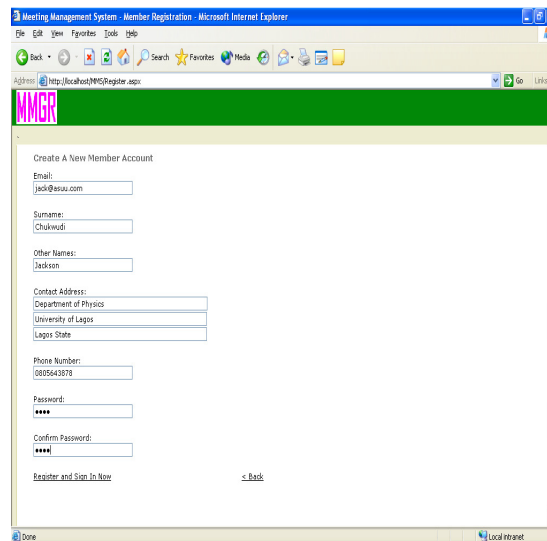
Meeting Management System - Member Registration - Microsoft Internet Explorer

File Edit View Favorites Tools Help

Back Search Favorites Media

Address http://localhost/MMS/Register.aspx Go Links

MMGR

Create A New Member Account

Email:
jack@asuu.com

Surname:
Chukwudi

Other Names:
Jackson

Contact Address:
Department of Physics
University of Lagos
Lagos State

Phone Number:
0805643878

Password:
••••

Confirm Password:
••••

Register and Sign In Now < Back

Done Local intranet